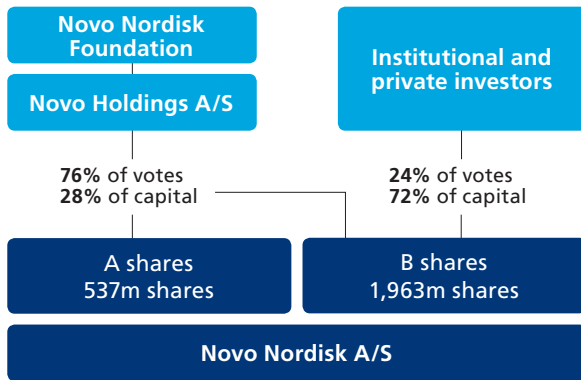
Novo Nordisk Foundation

Novo Holdings A/S

Institutional and private investors

76% of votes
28% of capital

24% of votes
72% of capital

A shares
537m shares

B shares
1,963m shares

Novo Nordisk A/S